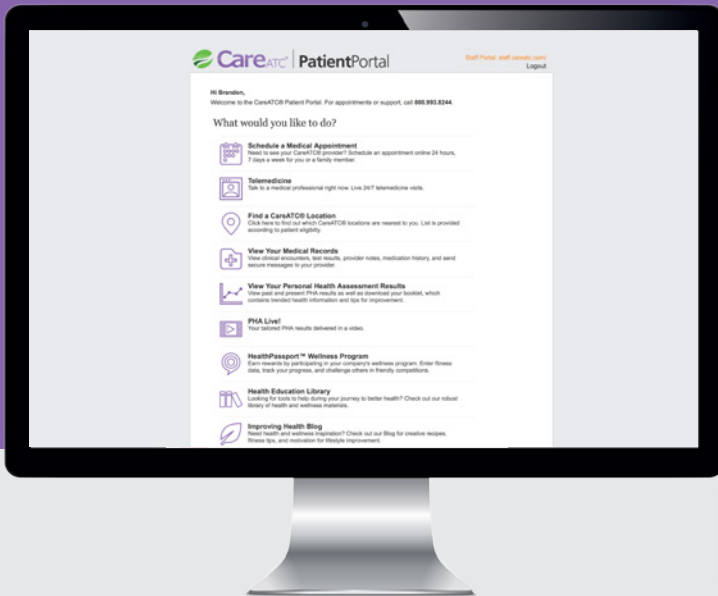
CareATC | PatientPortal

Staff Portal: staff.careatc.com/
Logout

Hi Branden,
Welcome to the CareATC® Patient Portal. For appointments or support, call 888.993.8244.

What would you like to do?

Schedule a Medical Appointment
Need to see your CareATC® provider? Schedule an appointment online 24 hours, 7 days a week for you or a family member.

Telemedicine
Talk to a medical professional right now. Live 24/7 telemedicine visits.

Find a CareATC® Location
Click here to find out which CareATC® locations are nearest to you. List is provided according to patient eligibility.

View Your Medical Records
View clinical encounters, test results, provider notes, medication history, and send secure messages to your provider.

View Your Personal Health Assessment Results
View past and present PHA results as well as download your booklet, which contains trended health information and tips for improvement.

PHA Live!
Your tailored PHA results delivered in a video.

HealthPassport™ Wellness Program
Earn rewards by participating in your company's wellness program. Enter fitness data, track your progress, and challenge others in friendly competitions.

Health Education Library
Looking for tools to help during your journey to better health? Check out our robust library of health and wellness materials.

Improving Health Blog
Need health and wellness inspiration? Check out our Blog for creative recipes, fitness tips, and motivation for lifestyle improvement.